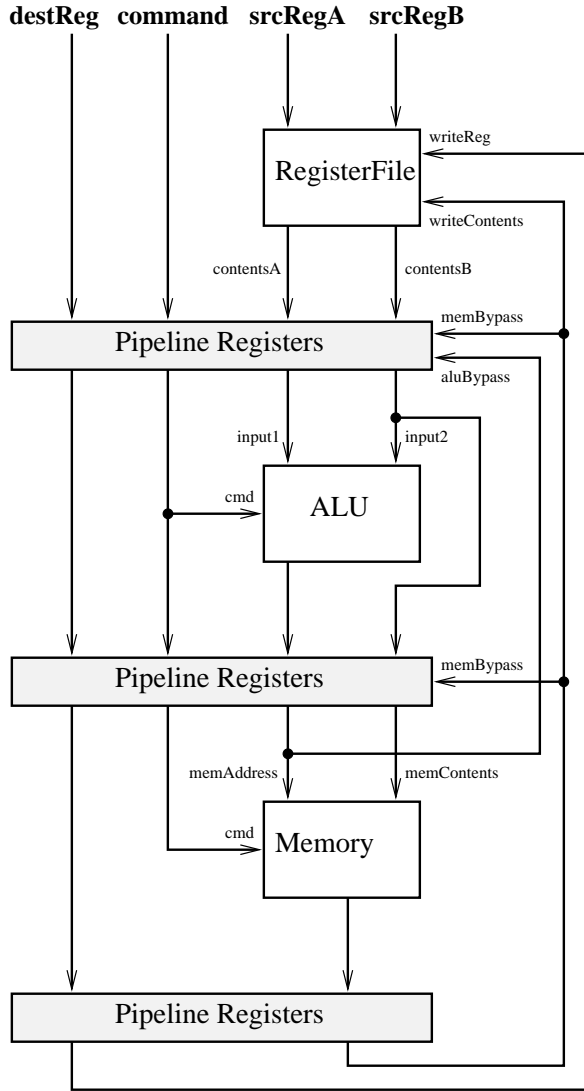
destReg command srcRegA srcRegB

writeReg

RegisterFile

writeContents

contentsA

contentsB

memBypass

Pipeline Registers

aluBypass

input1

input2

cmd

ALU

memBypass

Pipeline Registers

memAddress

memContents

cmd

Memory

Pipeline Registers